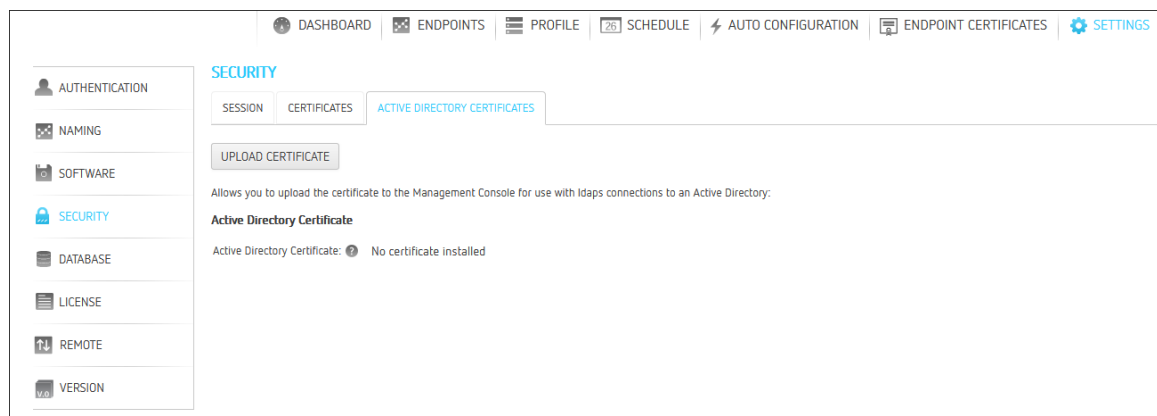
DASHBOARD | ENDPOINTS | PROFILE | 26 SCHEDULE | AUTO CONFIGURATION | ENDPOINT CERTIFICATES | SETTINGS

AUTHENTICATION
NAMING
SOFTWARE
SECURITY
DATABASE
LICENSE
REMOTE
VERSION

SECURITY

SESSION | CERTIFICATES | ACTIVE DIRECTORY CERTIFICATES

UPLOAD CERTIFICATE

Allows you to upload the certificate to the Management Console for use with ldaps connections to an Active Directory:

Active Directory Certificate

Active Directory Certificate: ? No certificate installed